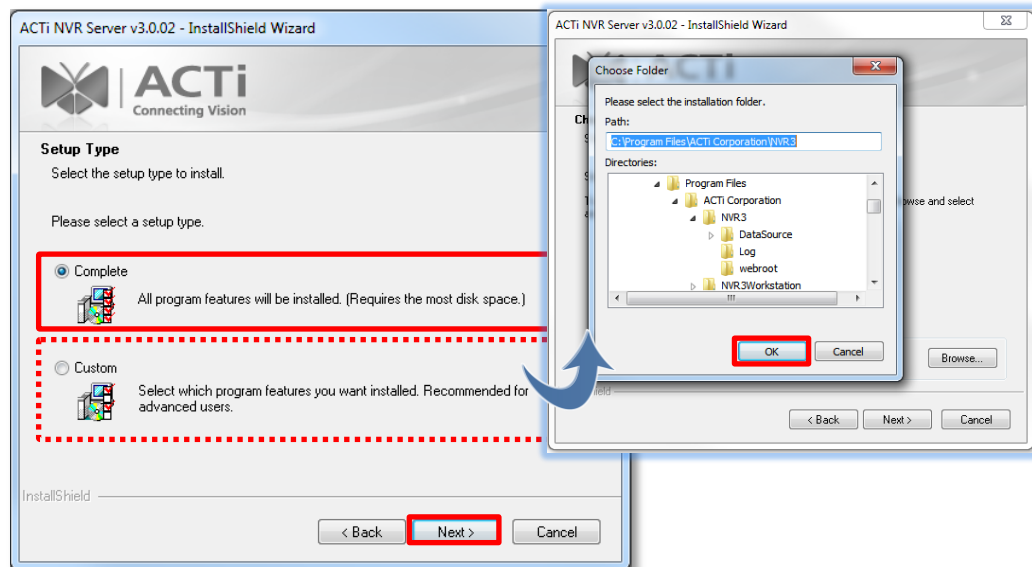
ACTi NVR Server v3.0.02 - InstallShield Wizard

ACTi
Connecting Vision

Setup Type
Select the setup type to install.

Please select a setup type.

Complete
All program features will be installed. (Requires the most disk space.)

Custom
Select which program features you want installed. Recommended for advanced users.

InstallShield

< Back
Next >
Cancel

ACTi NVR Server v3.0.02 - InstallShield Wizard

Choose Folder
Please select the installation folder.
Path:
C:\Program Files\ACTi Corporation\NVR3
Directories:
Program Files
ACTi Corporation
NVR3
DataSource
Log
webroot
NVR3Workstation

OK
Cancel

owse and select

Browse...

< Back
Next >
Cancel